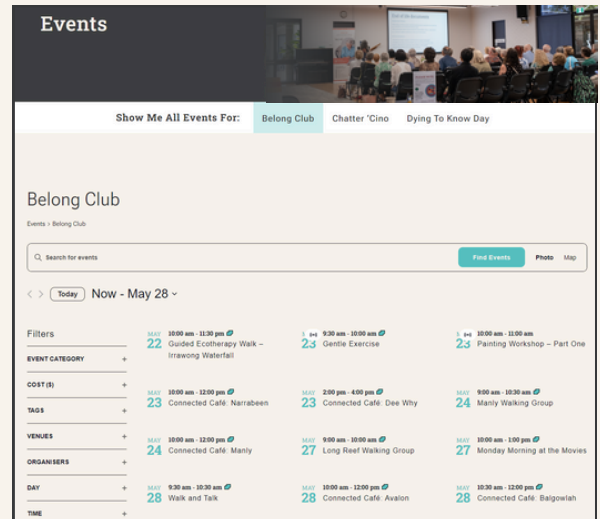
Events

Show Me All Events For: Belong Club Chatter 'Cino Dying To Know Day

Belong Club

Events > Belong Club

Search for events

Find Events Photo Map

Today Now - May 28

Filters

EVENT CATEGORY +

COST ($) +

TAGS +

VENUES +

ORGANISERS +

DAY +

TIME +

MAY 22 10:00 am - 11:30 pm Guided Ecotherapy Walk – Irrawong Waterfall

MAY 23 9:30 am - 10:00 am Gentle Exercise

MAY 23 10:00 am - 11:00 am Painting Workshop – Part One

MAY 23 10:00 am - 12:00 pm Connected Café: Narrabeen

MAY 23 2:00 pm - 4:00 pm Connected Café: Dee Why

MAY 24 9:00 am - 10:30 am Manly Walking Group

MAY 24 10:00 am - 12:00 pm Connected Café: Manly

MAY 27 9:00 am - 10:00 am Long Reef Walking Group

MAY 27 10:00 am - 1:00 pm Monday Morning at the Movies

MAY 28 9:30 am - 10:30 am Walk and Talk

MAY 28 10:00 am - 12:00 pm Connected Café: Avalon

MAY 28 10:30 am - 12:00 pm Connected Café: Balgowlah